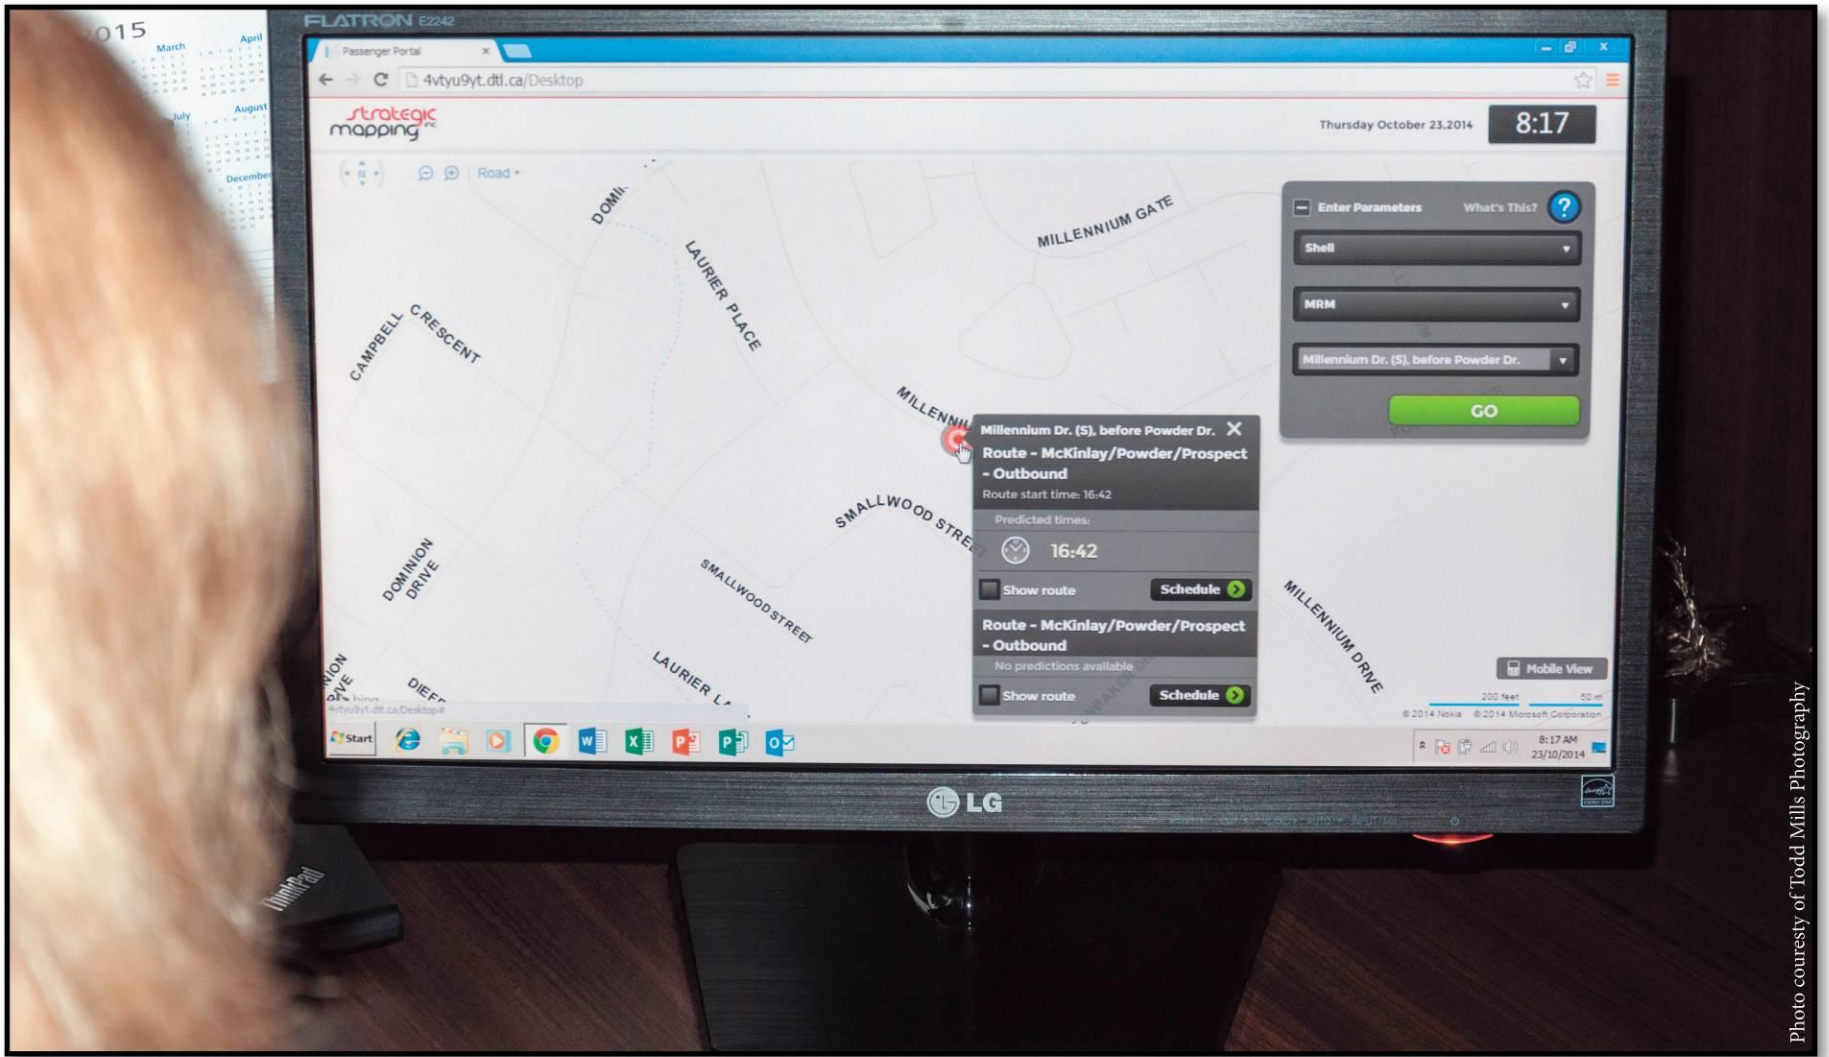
2015
March
April
July
August
December

FLATRON E2242

Passenger Portal
4vtyu9yt.dtl.ca/Desktop

strategic mapping inc

Thursday October 23,2014
8:17

Road

DOMI
LAURIER PLACE
MILLENNIUM GATE
CAMPBELL CRESCENT
MILLENNI
SMALLWOOD STREET
DOMINION DRIVE
SMALLWOOD STREET
LAURIER LA
MILLENNIUM DRIVE
DIEF
NION IVE

Enter Parameters
What's This?
Shell
MRM
Millennium Dr. (S), before Powder Dr.
GO

Millennium Dr. (S), before Powder Dr.
Route - McKinlay/Powder/Prospect - Outbound
Route start time: 16:42
Predicted times:
16:42
Show route
Schedule
Route - McKinlay/Powder/Prospect - Outbound
No predictions available
Show route
Schedule

Mobile View
200 feet
50 m
© 2014 Nokia © 2014 Microsoft Corporation

4vtyu9yt.dtl.ca/Desktop#
Start
8:17 AM
23/10/2014

LG

ThinkPad

Photo couresty of Todd Mills Photography